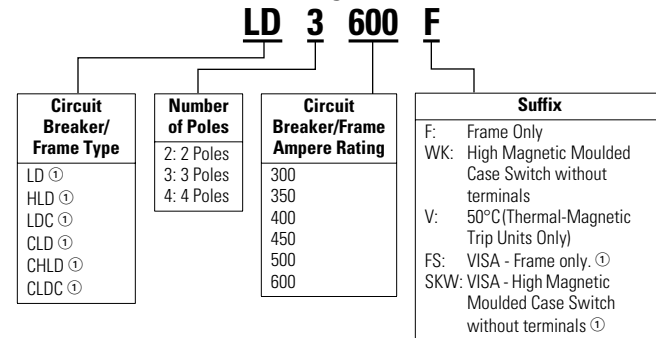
LD 3 600 F

| Circuit Breaker/ Frame Type |
|---|
| LD ① |
| HLD ① |
| LDC ① |
| CLD ① |
| CHLD ① |
| CLDC ① |

| Number of Poles |
|---|
| 2: 2 Poles |
| 3: 3 Poles |
| 4: 4 Poles |

| Circuit Breaker/Frame Ampere Rating |
|---|
| 300 |
| 350 |
| 400 |
| 450 |
| 500 |
| 600 |

| Suffix |
|---|
| F: Frame Only |
| WK: High Magnetic Moulded Case Switch without terminals |
| V: 50°C (Thermal-Magnetic Trip Units Only) |
| FS: VISA - Frame only. ① |
| SKW: VISA - High Magnetic Moulded Case Switch without terminals ① |